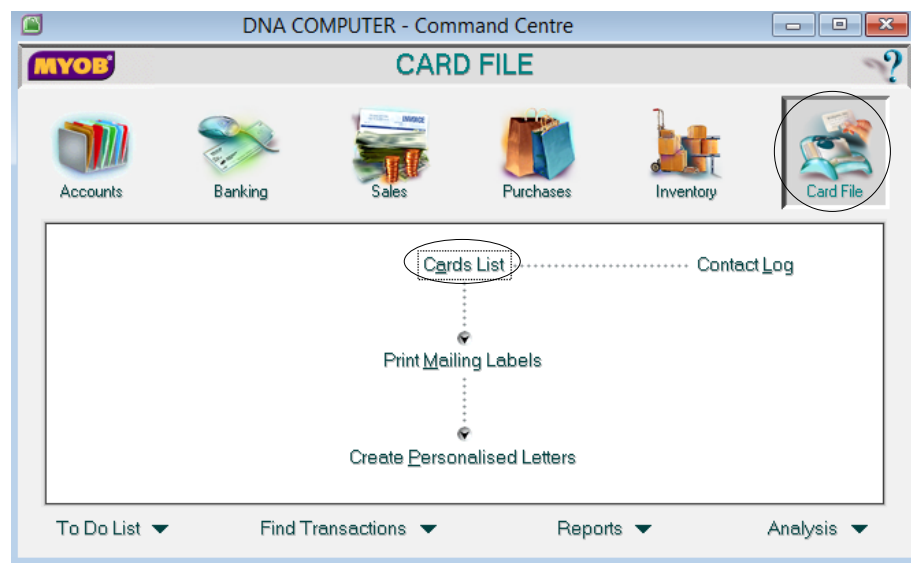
DNA COMPUTER - Command Centre

MYOB

CARD FILE

?

INVOICE

Accounts Banking Sales Purchases Inventory Card File

Cards List

Contact Log

Print Mailing Labels

Create Personalised Letters

To Do List Find Transactions Reports Analysis